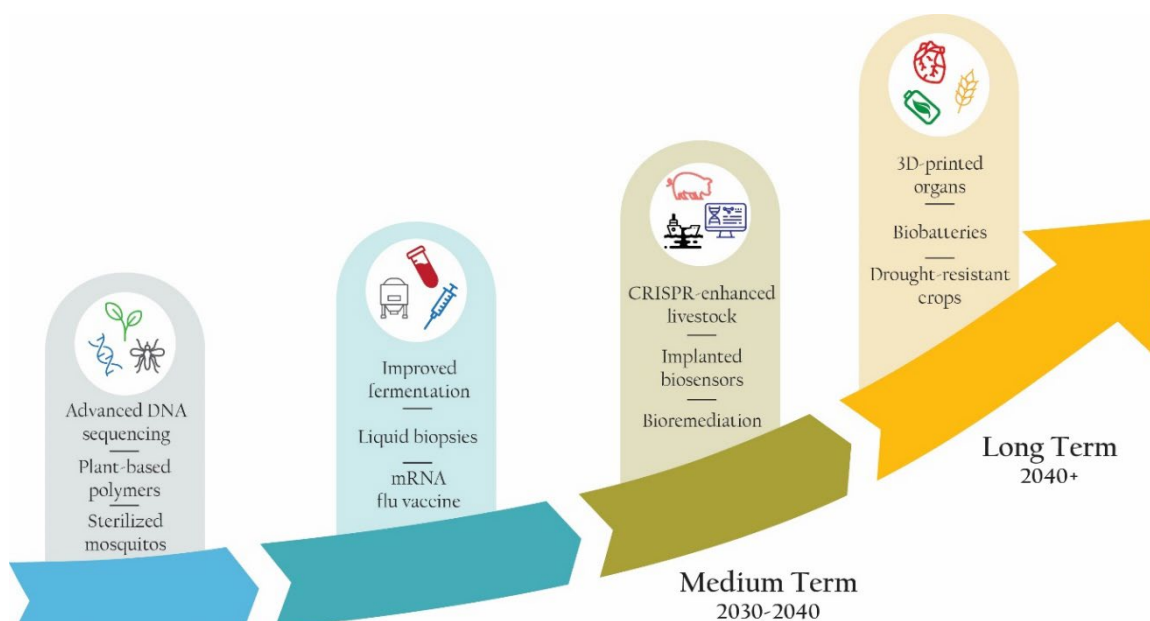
Advanced DNA sequencing

Plant-based polymers

Sterilized mosquitos

Improved fermentation

Liquid biopsies

mRNA flu vaccine

CRISPR-enhanced livestock

Implanted biosensors

Bioremediation

3D-printed organs

Biobatteries

Drought-resistant crops

Medium Term
2030-2040

Long Term
2040+